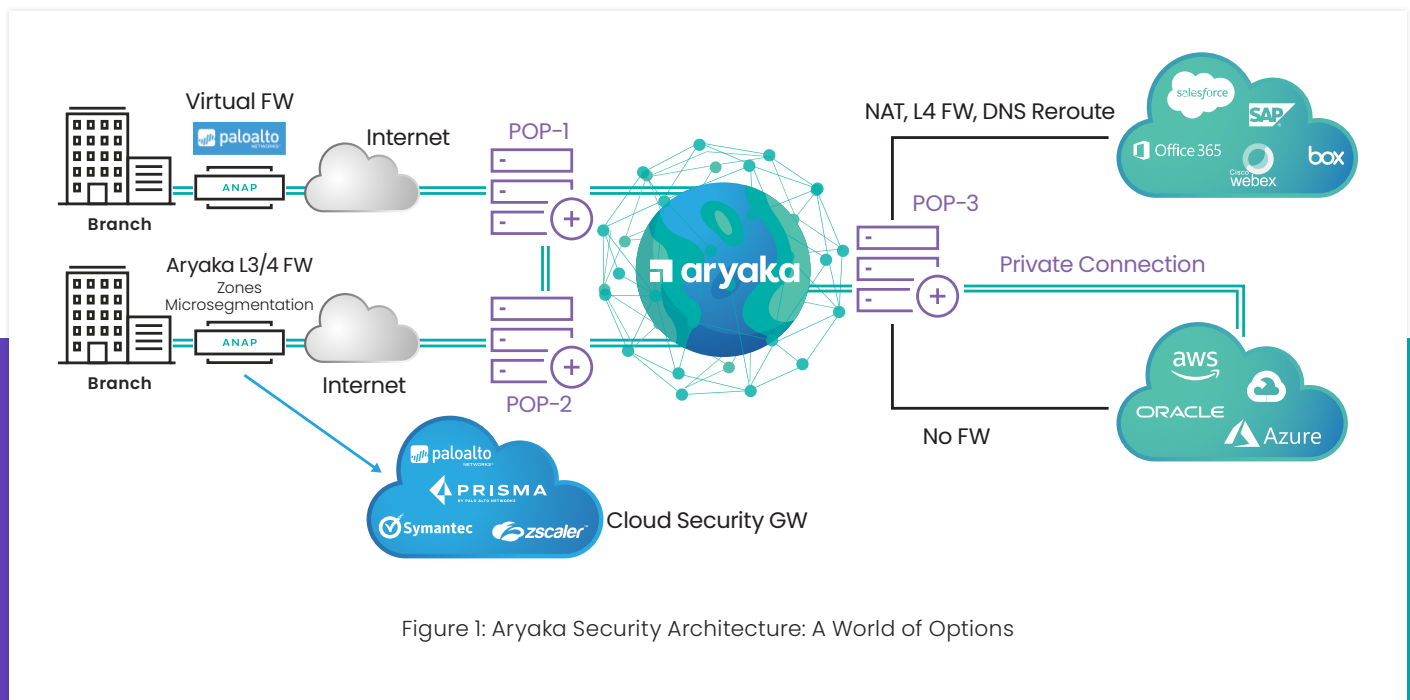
Virtual FW
paloalto NETWORKS
ANAP
Branch
Internet
POP-1
Aryaka L3/4 FW
Zones
Microsegmentation
ANAP
Branch
Internet
POP-2
aryaka
NAT, L4 FW, DNS Reroute
salesforce
SAP
Office 365
Cisco webex
box
POP-3
Private Connection
aws
ORACLE
Azure
No FW
paloalto NETWORKS
PRISMA BY PALO ALTO NETWORKS
Symantec
zscaler
Cloud Security GW

Figure 1: Aryaka Security Architecture: A World of Options